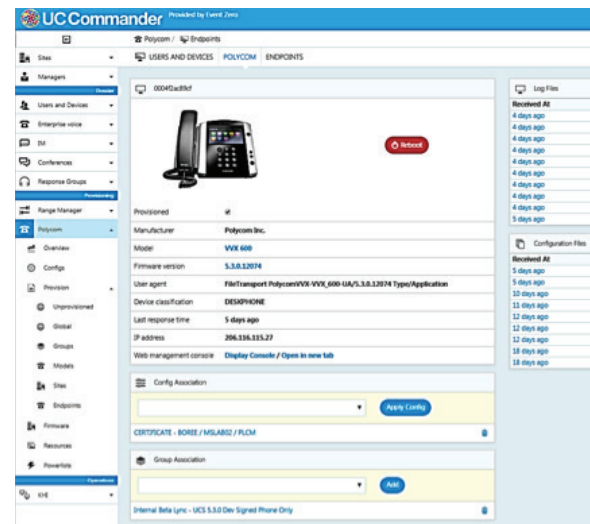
UCCommander Provided by Event Zero

Sites
Managers
Devices
Users and Devices
Enterprise voice
IM
Conferences
Response Groups
Provisioning
Range Manager
Polycom
Overview
Configs
Provision
Unprovisioned
Global
Groups
Models
Sites
Endpoints
Firmware
Resources
Powerfolio
Operations
Kit

Polycom / Endpoints

USERS AND DEVICES POLYCOM ENDPOINTS

0004f2ad8fcf

Reboot

| | |
|---|---|
| Provisioned | ✔ |
| Manufacturer | Polycom Inc. |
| Model | VVX 600 |
| Firmware version | 5.3.0.12074 |
| User agent | FileTransport PolycomVVX-VVX_600-UA/5.3.0.12074 Type/Application |
| Device classification | DESKPHONE |
| Last response time | 5 days ago |
| IP address | 206.116.115.27 |
| Web management console | Display Console / Open in new tab |

Config Association

Apply Config

CERTIFICATE - BORIE / MSLAB02 / PLCM

Group Association

Add

Internal Beta Lync - UCS 5.3.0 Dev Signed Phone Only

Log Files

| Received At |
|---|
| 4 days ago |
| 4 days ago |
| 4 days ago |
| 4 days ago |
| 4 days ago |
| 4 days ago |
| 4 days ago |
| 4 days ago |
| 4 days ago |
| 4 days ago |
| 5 days ago |

Configuration Files

| Received At |
|---|
| 5 days ago |
| 5 days ago |
| 10 days ago |
| 11 days ago |
| 12 days ago |
| 12 days ago |
| 12 days ago |
| 18 days ago |
| 18 days ago |